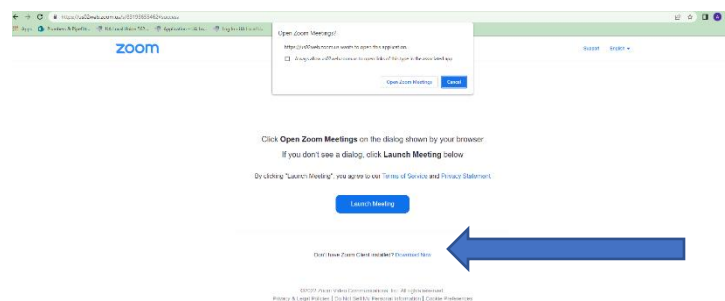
https://us02web.zoom.us/j/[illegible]

Apps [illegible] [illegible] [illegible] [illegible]

zoom

Open Zoom Meetings?

https://us02web.zoom.us wants to open this application.

Always allow us02web.zoom.us to open links of this type in the associated app

Open Zoom Meetings

Cancel

Support English

Click Open Zoom Meetings on the dialog shown by your browser

If you don't see a dialog, click Launch Meeting below

By clicking "Launch Meeting", you agree to our Terms of Service and Privacy Statement.

Launch Meeting

Don't have Zoom Client installed? Download Now

©2022 Zoom Video Communications, Inc. All rights reserved.

Privacy & Legal Policies | Do Not Sell My Personal Information | Cookie Preferences